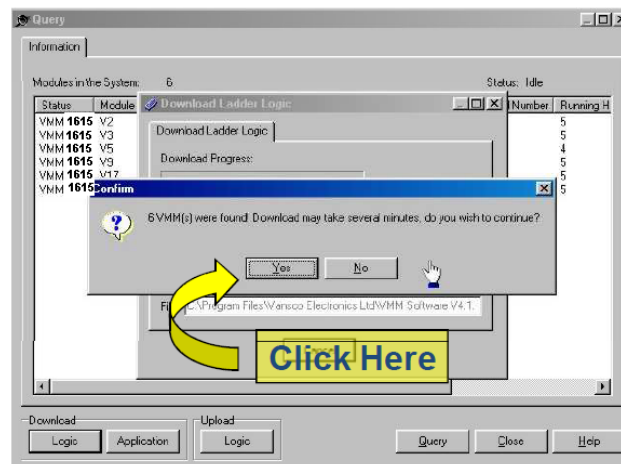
Query

Information

Modules in the System: 6

Status: Idle

| Status | Module |
|---|---|
| VMM 1615 | V2 |
| VMM 1615 | V3 |
| VMM 1615 | V5 |
| VMM 1615 | V9 |
| VMM 1615 | V17 |
| VMM 1615 | |

| Number | Running H |
|---|---|
| | 5 |
| | 5 |
| | 4 |
| | 5 |
| | 5 |
| | 5 |

Download Ladder Logic

Download Ladder Logic

Download Progress:

Confirm

6 VMM(s) were found! Download may take several minutes, do you wish to continue?

Yes

No

File: C:\Program Files\Vansco Electronics Ltd\VMM Software V4.1.

Click Here

Download

Logic

Application

Upload

Logic

Query

Close

Help